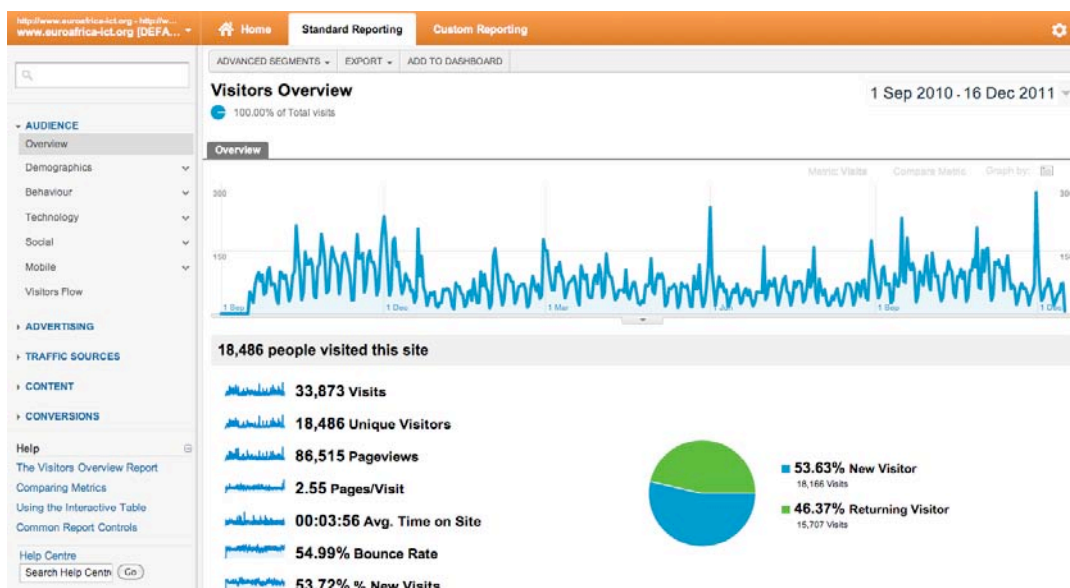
http://www.euroafrica-ict.org - http://w...
www.euroafrica-ict.org [DEFA...

Home
Standard Reporting
Custom Reporting

ADVANCED SEGMENTS
EXPORT
ADD TO DASHBOARD

Visitors Overview
1 Sep 2010 - 16 Dec 2011
100.00% of Total visits

Overview

Metric: Visits
Compare Metric
Graph by:

300
150
1 Sep
1 Dec
1 Mar
1 Jun
1 Sep
1 Dec
300
150

AUDIENCE
Overview
Demographics
Behaviour
Technology
Social
Mobile
Visitors Flow
ADVERTISING
TRAFFIC SOURCES
CONTENT
CONVERSIONS

Help
The Visitors Overview Report
Comparing Metrics
Using the Interactive Table
Common Report Controls

Help Centre
Search Help Centre
Go

18,486 people visited this site

33,873 Visits
18,486 Unique Visitors
86,515 Pageviews
2.55 Pages/Visit
00:03:56 Avg. Time on Site
54.99% Bounce Rate
53.72% % New Visits

53.63% New Visitor
18,166 Visits
46.37% Returning Visitor
15,707 Visits